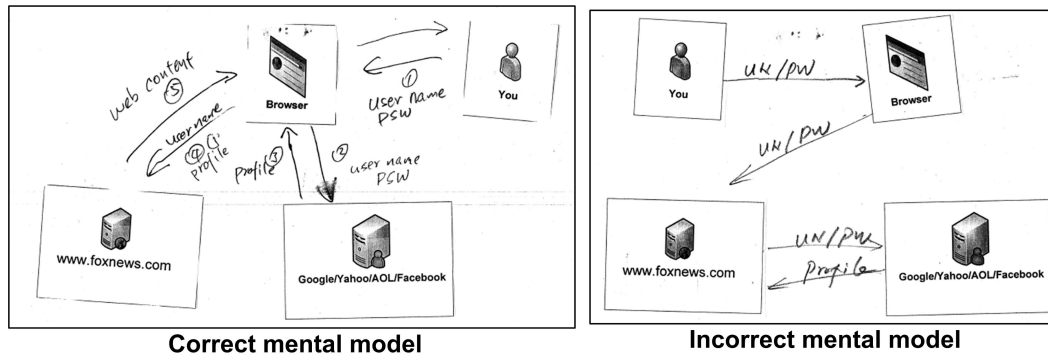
Browser

You

web content ⑤

user name ④ profile

① User name PSW

Profile ③

② user name PSW

www.foxnews.com

Google/Yahoo/AOL/Facebook

Correct mental model

You

UN/PW

Browser

UN/PW

www.foxnews.com

UN/PW

Profile

Google/Yahoo/AOL/Facebook

Incorrect mental model